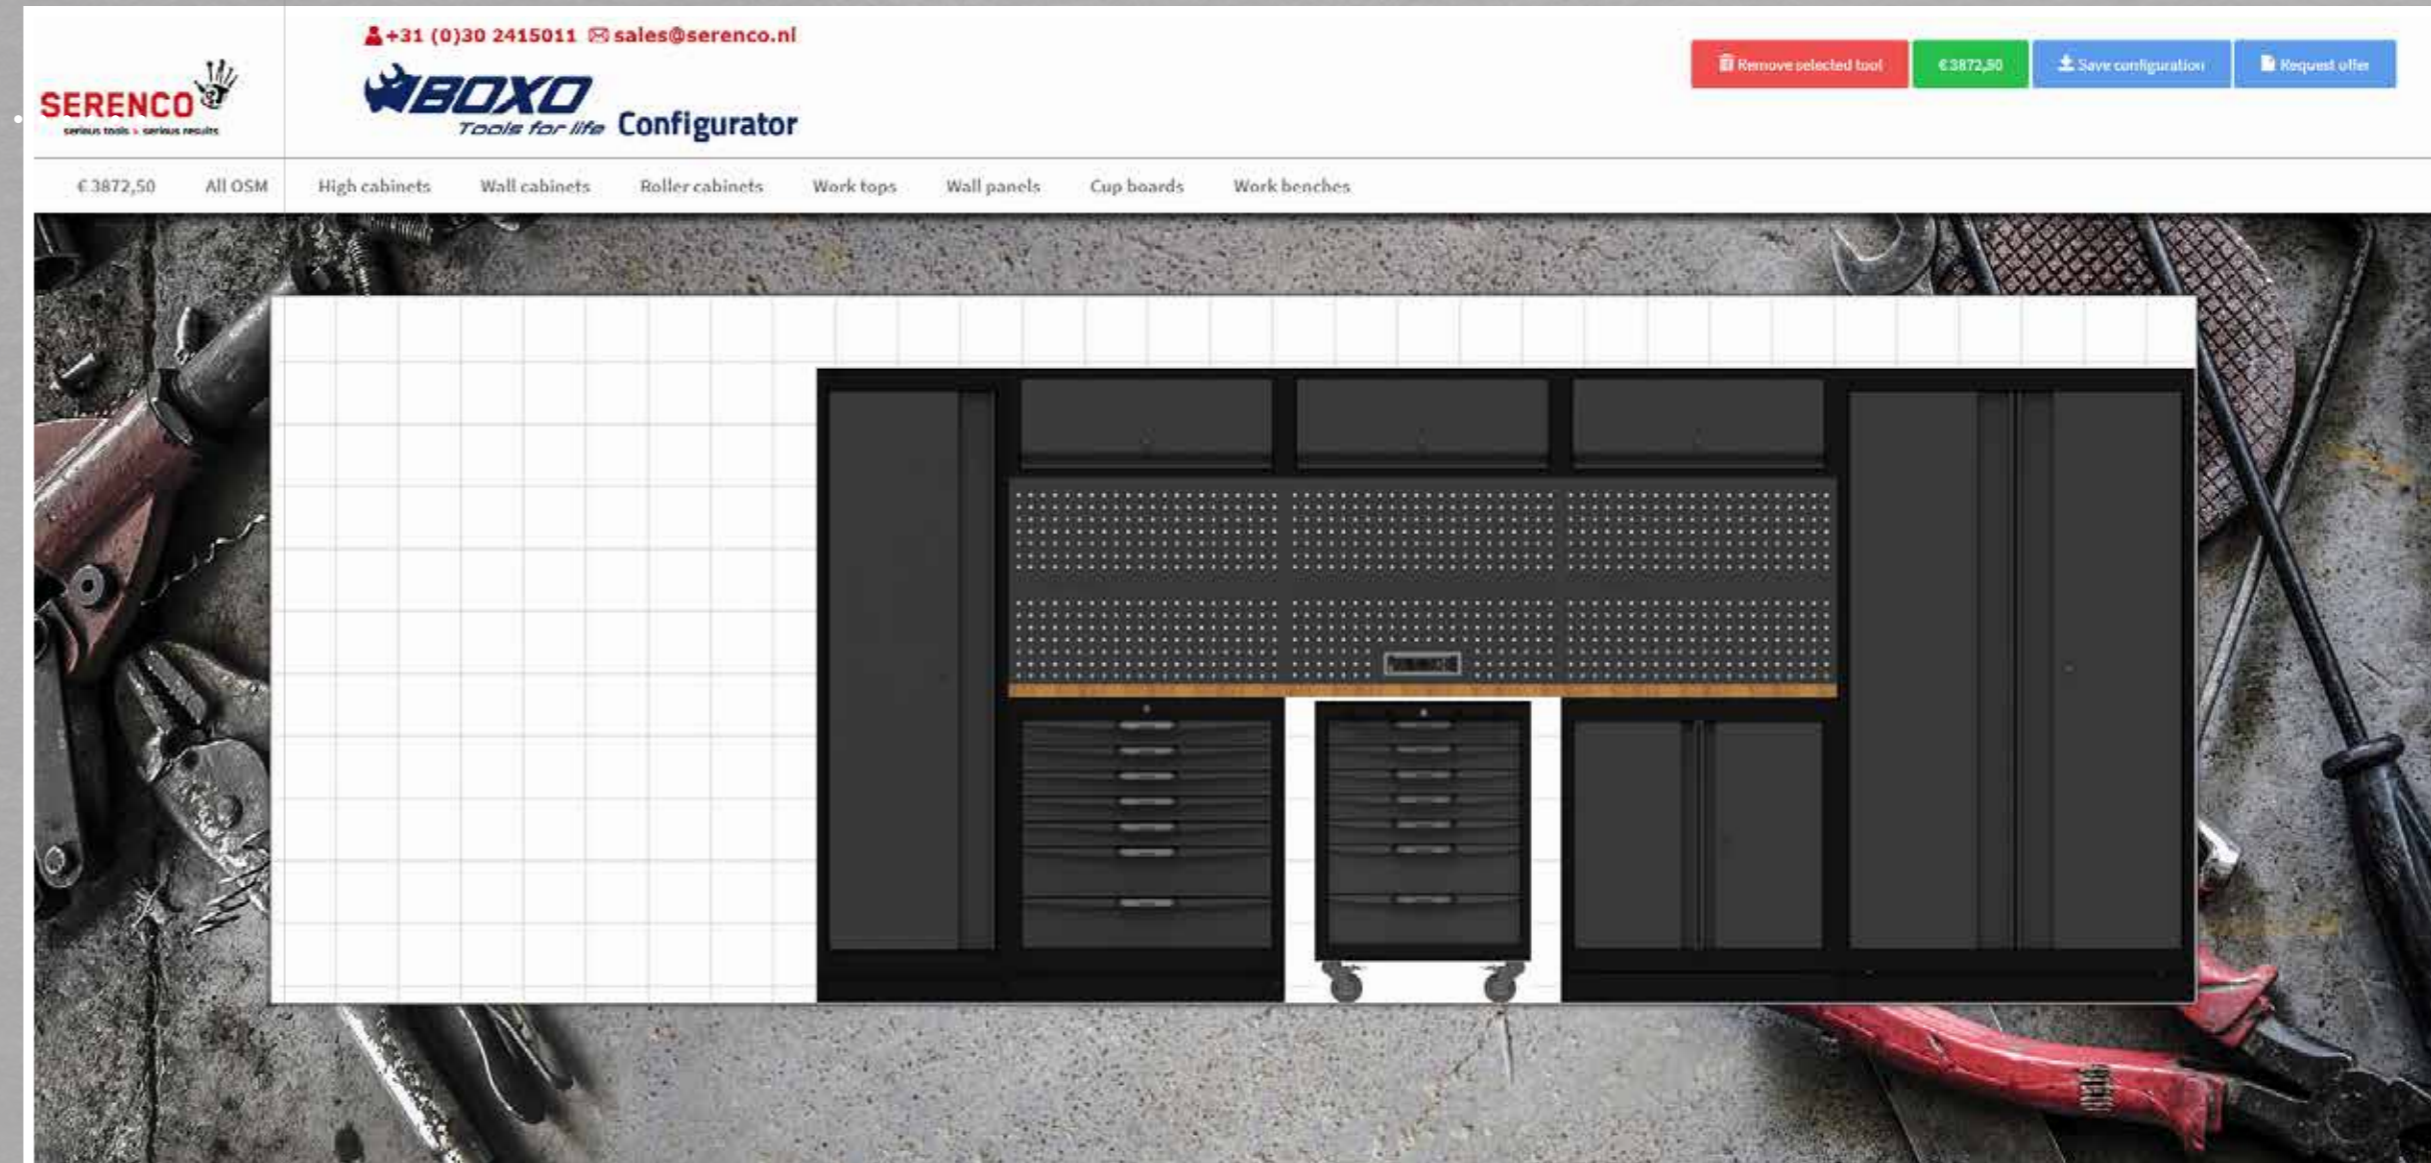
SERENCO
serious tools serious results

+31 (0)30 2415011 sales@serenco.nl

BOXO
Tools for life
Configurator

Remove selected tool
€3872,50
Save configuration
Request offer

€3872,50
All OSM
High cabinets
Wall cabinets
Roller cabinets
Work tops
Wall panels
Cup boards
Work benches